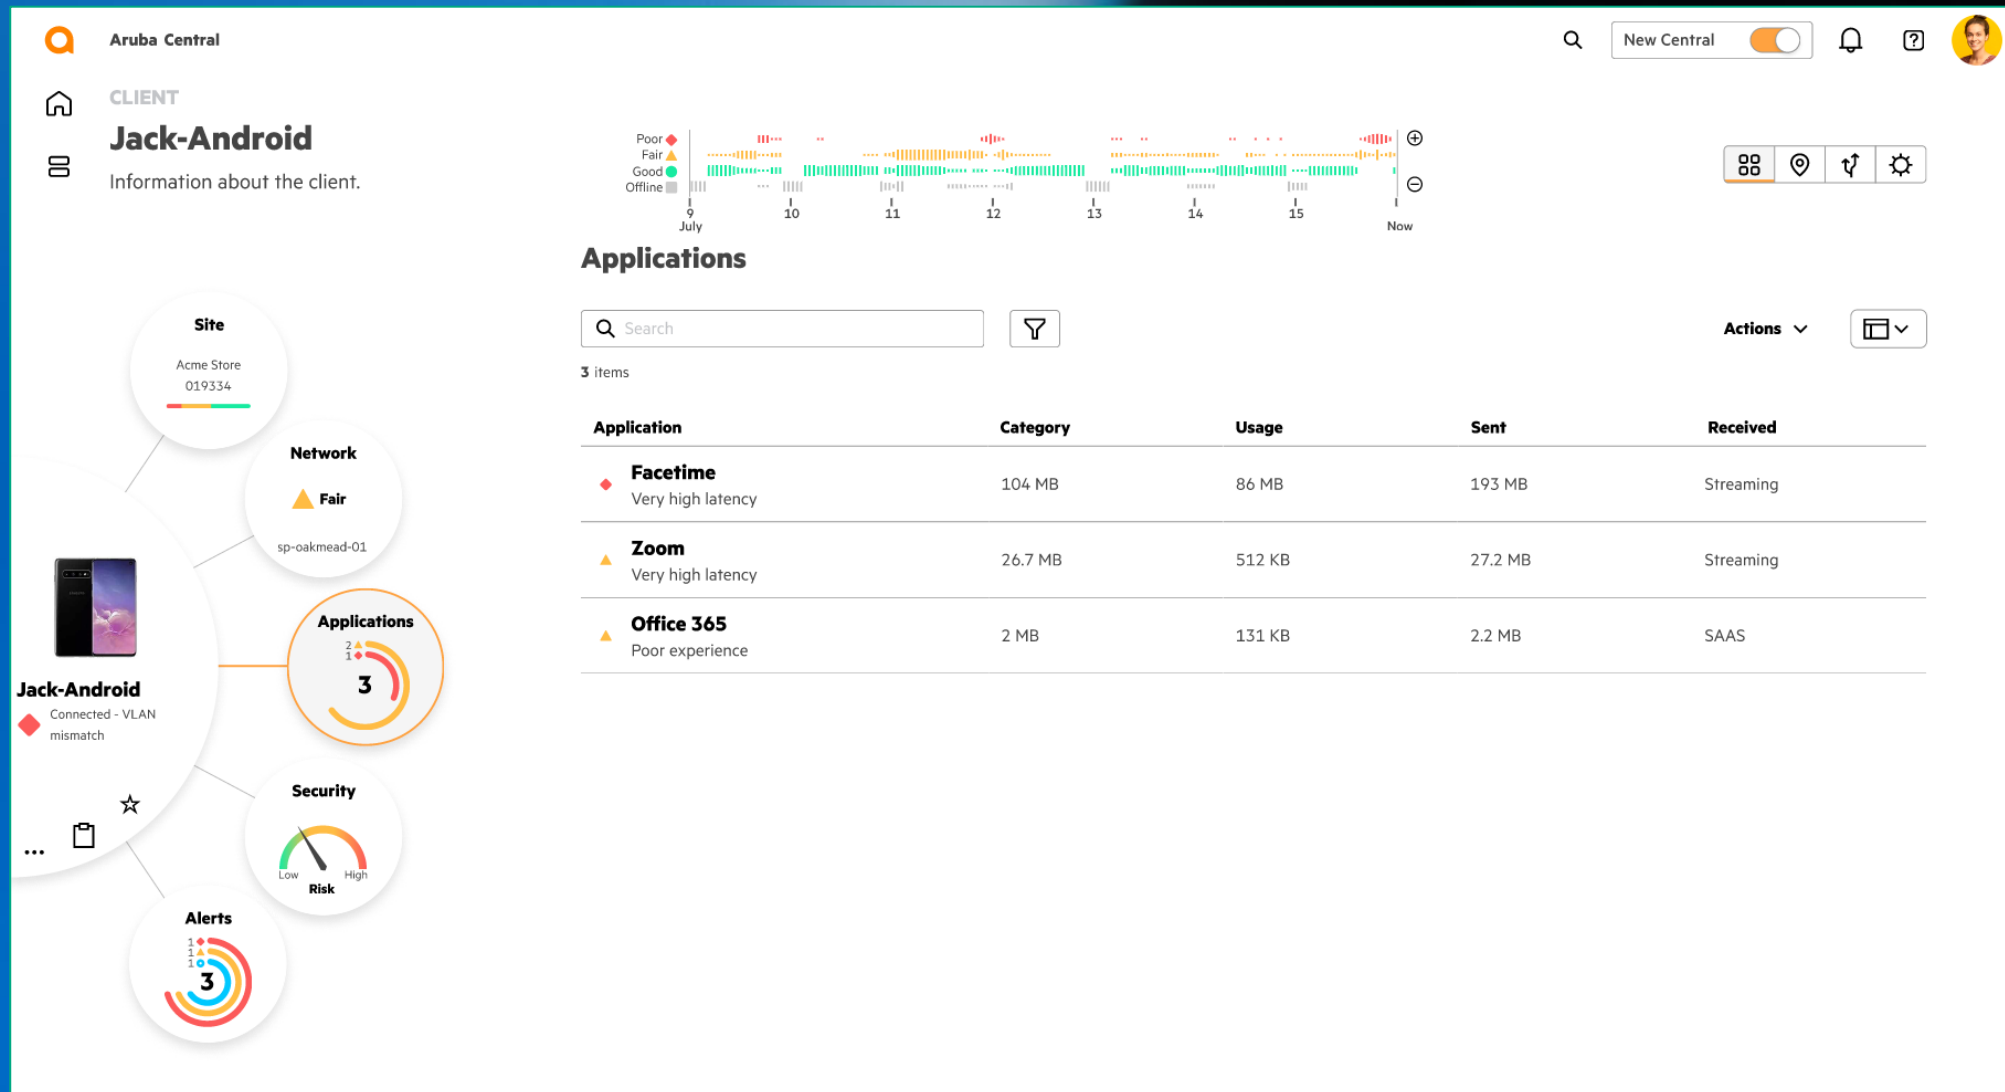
Aruba Central

New Central

CLIENT

Jack-Android

Information about the client.

Poor
Fair
Good
Offline

9 July 10 11 12 13 14 15 Now

Applications

Search

3 items

Actions

| Application | Category | Usage | Sent | Received |
|---|---|---|---|---|
| Facetime Very high latency | 104 MB | 86 MB | 193 MB | Streaming |
| Zoom Very high latency | 26.7 MB | 512 KB | 27.2 MB | Streaming |
| Office 365 Poor experience | 2 MB | 131 KB | 2.2 MB | SAAS |

Site
Acme Store
019334

Network
Fair
sp-oakmead-01

Applications
2
1
3

Jack-Android
Connected - VLAN mismatch

Security
Low High
Risk

Alerts
1
1
1
3